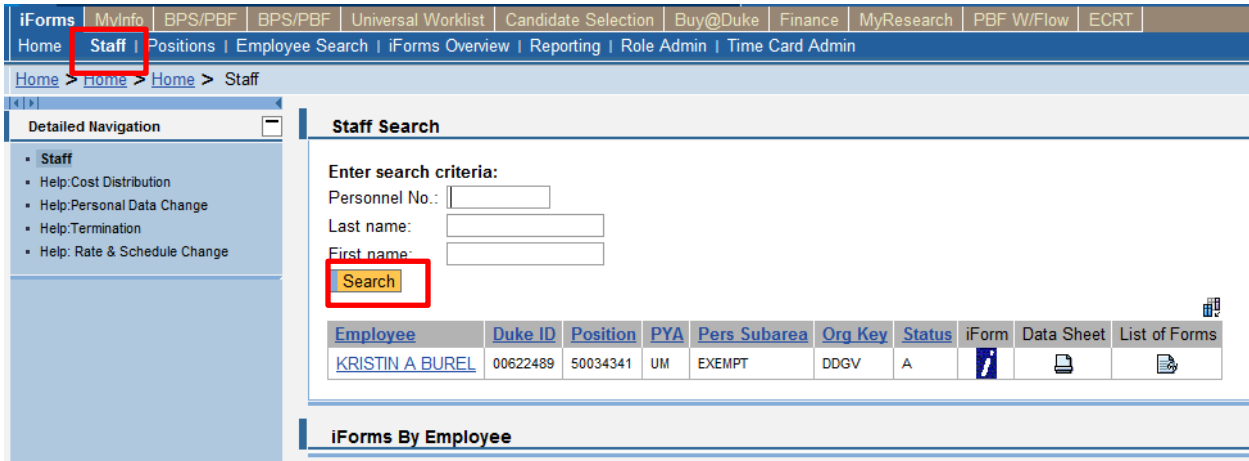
iForms | MyInfo | BPS/PBF | BPS/PBF | Universal Worklist | Candidate Selection | Buy@Duke | Finance | MyResearch | PBF W/Flow | ECRT

Home | Staff | Positions | Employee Search | iForms Overview | Reporting | Role Admin | Time Card Admin

Home > Home > Home > Staff

Detailed Navigation

- Staff
- Help:Cost Distribution
- Help:Personal Data Change
- Help:Termination
- Help: Rate & Schedule Change

Staff Search

Enter search criteria:

Personnel No.:

Last name:

First name:

Search

| Employee | Duke ID | Position | PYA | Pers Subarea | Org Key | Status | iForm | Data Sheet | List of Forms |
|---|---|---|---|---|---|---|---|---|---|
| KRISTIN A BUREL | 00622489 | 50034341 | UM | EXEMPT | DDGV | A | i | | |

iForms By Employee